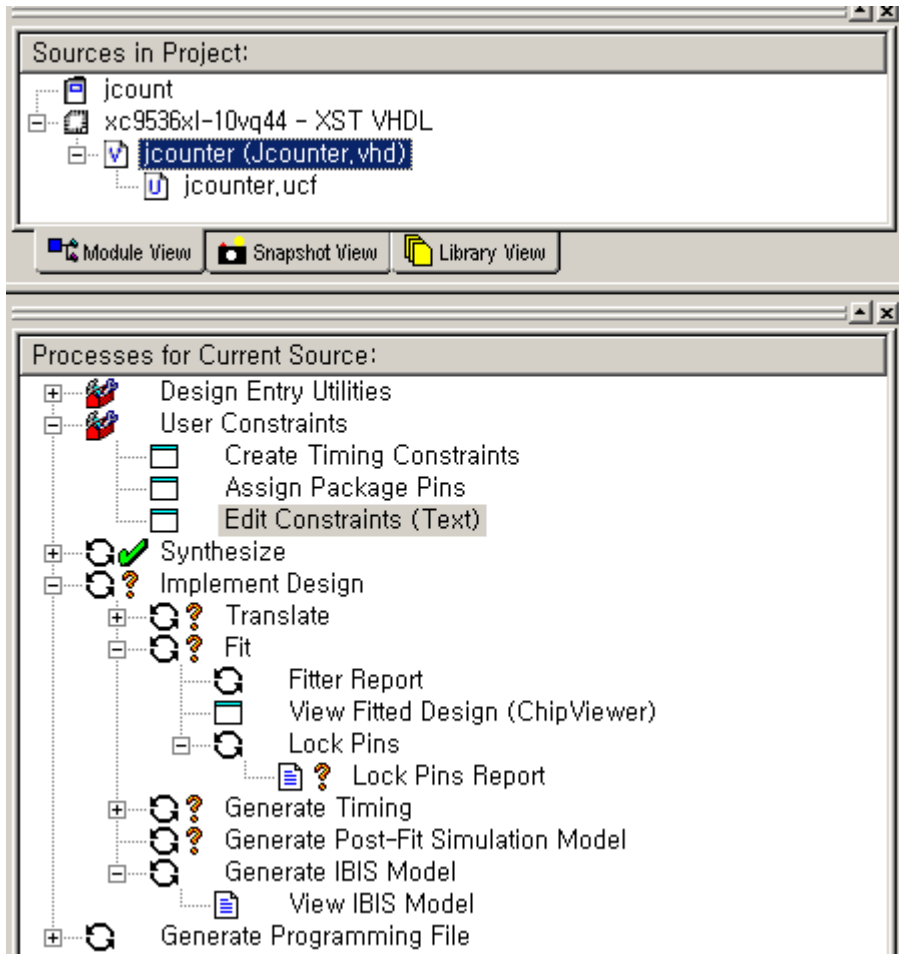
Sources in Project:
jcount
xc9536xl-10vq44 - XST VHDL
jcounter (Jcounter.vhd)
jcounter.ucf

Module View
Snapshot View
Library View

Processes for Current Source:
Design Entry Utilities
User Constraints
Create Timing Constraints
Assign Package Pins
Edit Constraints (Text)
Synthesize
Implement Design
Translate
Fit
Fitter Report
View Fitted Design (ChipViewer)
Lock Pins
Lock Pins Report
Generate Timing
Generate Post-Fit Simulation Model
Generate IBIS Model
View IBIS Model
Generate Programming File